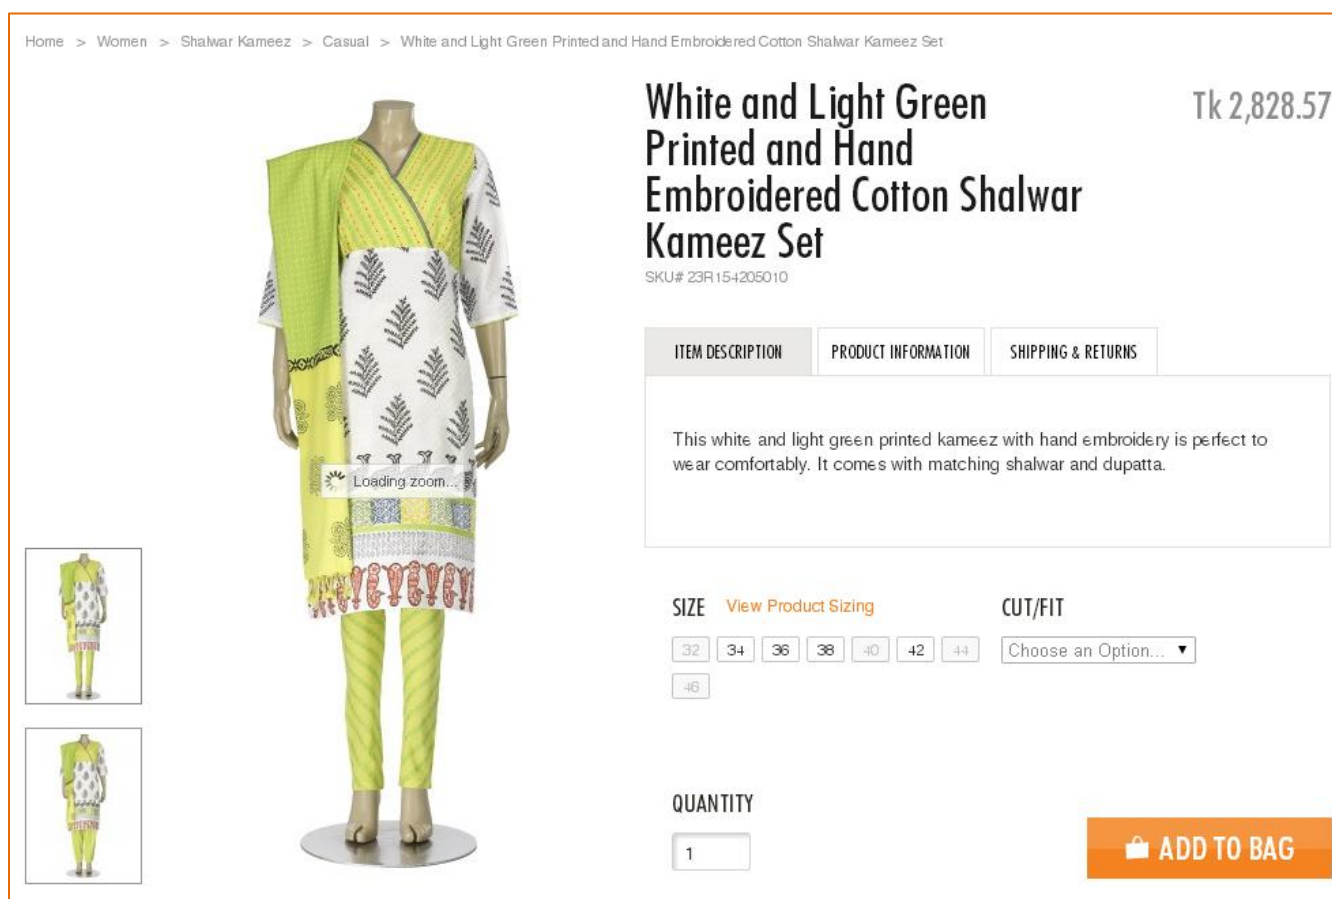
Home > Women > Shalwar Kameez > Casual > White and Light Green Printed and Hand Embroidered Cotton Shalwar Kameez Set

White and Light Green Printed and Hand Embroidered Cotton Shalwar Kameez Set

Tk 2,828.57

SKU# 23R154205010

Loading zoom...

ITEM DESCRIPTION | PRODUCT INFORMATION | SHIPPING & RETURNS

This white and light green printed kameez with hand embroidery is perfect to wear comfortably. It comes with matching shalwar and dupatta.

SIZE View Product Sizing

32 34 36 38 40 42 44 46

CUT/FIT

Choose an Option...

QUANTITY

1

ADD TO BAG